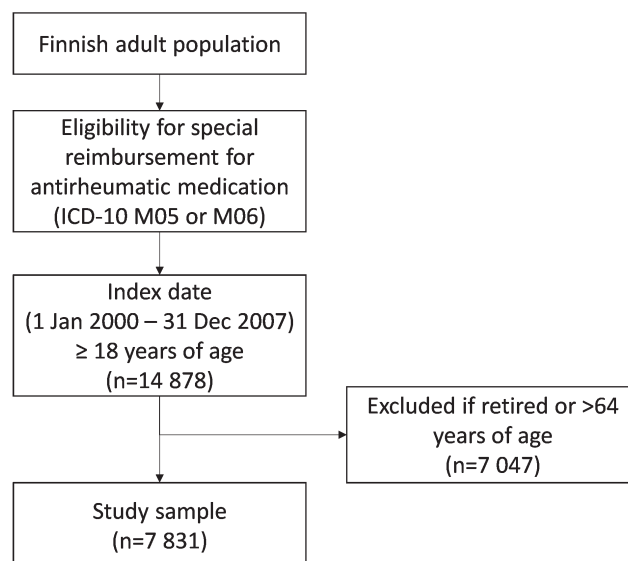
Finnish adult population

Eligibility for special reimbursement for antirheumatic medication (ICD-10 M05 or M06)

Index date
(1 Jan 2000 – 31 Dec 2007)
≥ 18 years of age
(n=14 878)

Excluded if retired or >64 years of age
(n=7 047)

Study sample
(n=7 831)